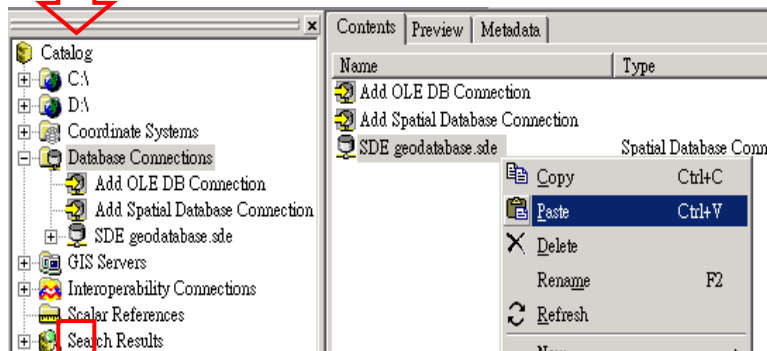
×

Catalog
C:\
D:\
Coordinate Systems
Database Connections
Add OLE DB Connection
Add Spatial Database Connection
SDE geodatabase.sde
GIS Servers
Interoperability Connections
Scalar References
Search Results

Contents | Preview | Metadata

| Name | Type |
|---|---|
| Add OLE DB Connection | |
| Add Spatial Database Connection | |
| SDE geodatabase.sde | Spatial Database Conn |

Copy Ctrl+C
Paste Ctrl+V
Delete
Rename F2
Refresh
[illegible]